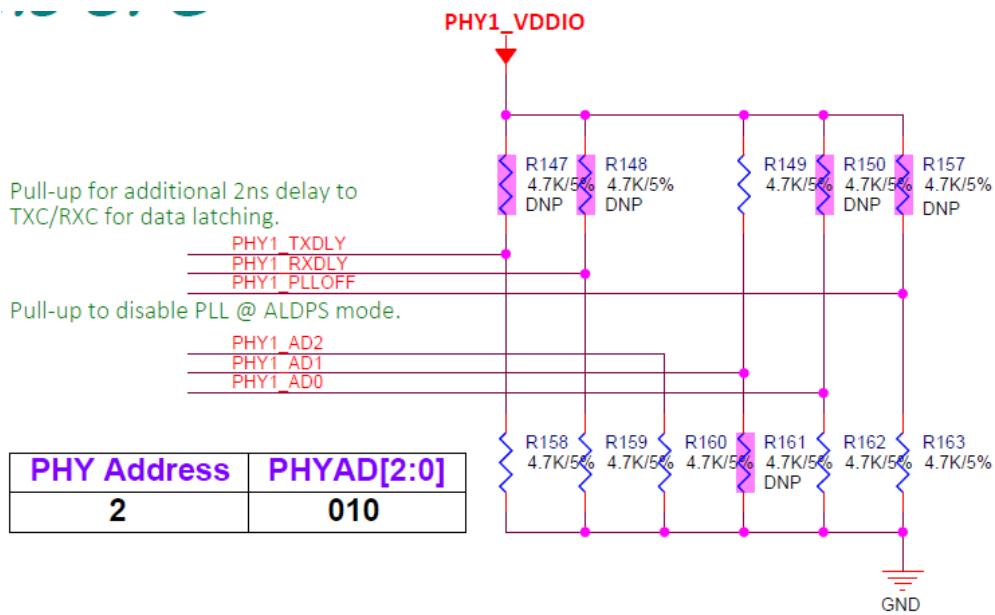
PHY1_VDDIO

R147 4.7K/5% DNP
R148 4.7K/5% DNP
R149 4.7K/5%
R150 4.7K/5% DNP
R157 4.7K/5% DNP

Pull-up for additional 2ns delay to TXC/RXC for data latching.

PHY1_TXDLY
PHY1_RXDLY
PHY1_PLLOFF

Pull-up to disable PLL @ ALDPS mode.

PHY1_AD2
PHY1_AD1
PHY1_AD0

R158 4.7K/5%
R159 4.7K/5%
R160 4.7K/5%
R161 4.7K/5% DNP
R162 4.7K/5%
R163 4.7K/5%

| PHY Address | PHYAD[2:0] |
|---|---|
| 2 | 010 |

GND